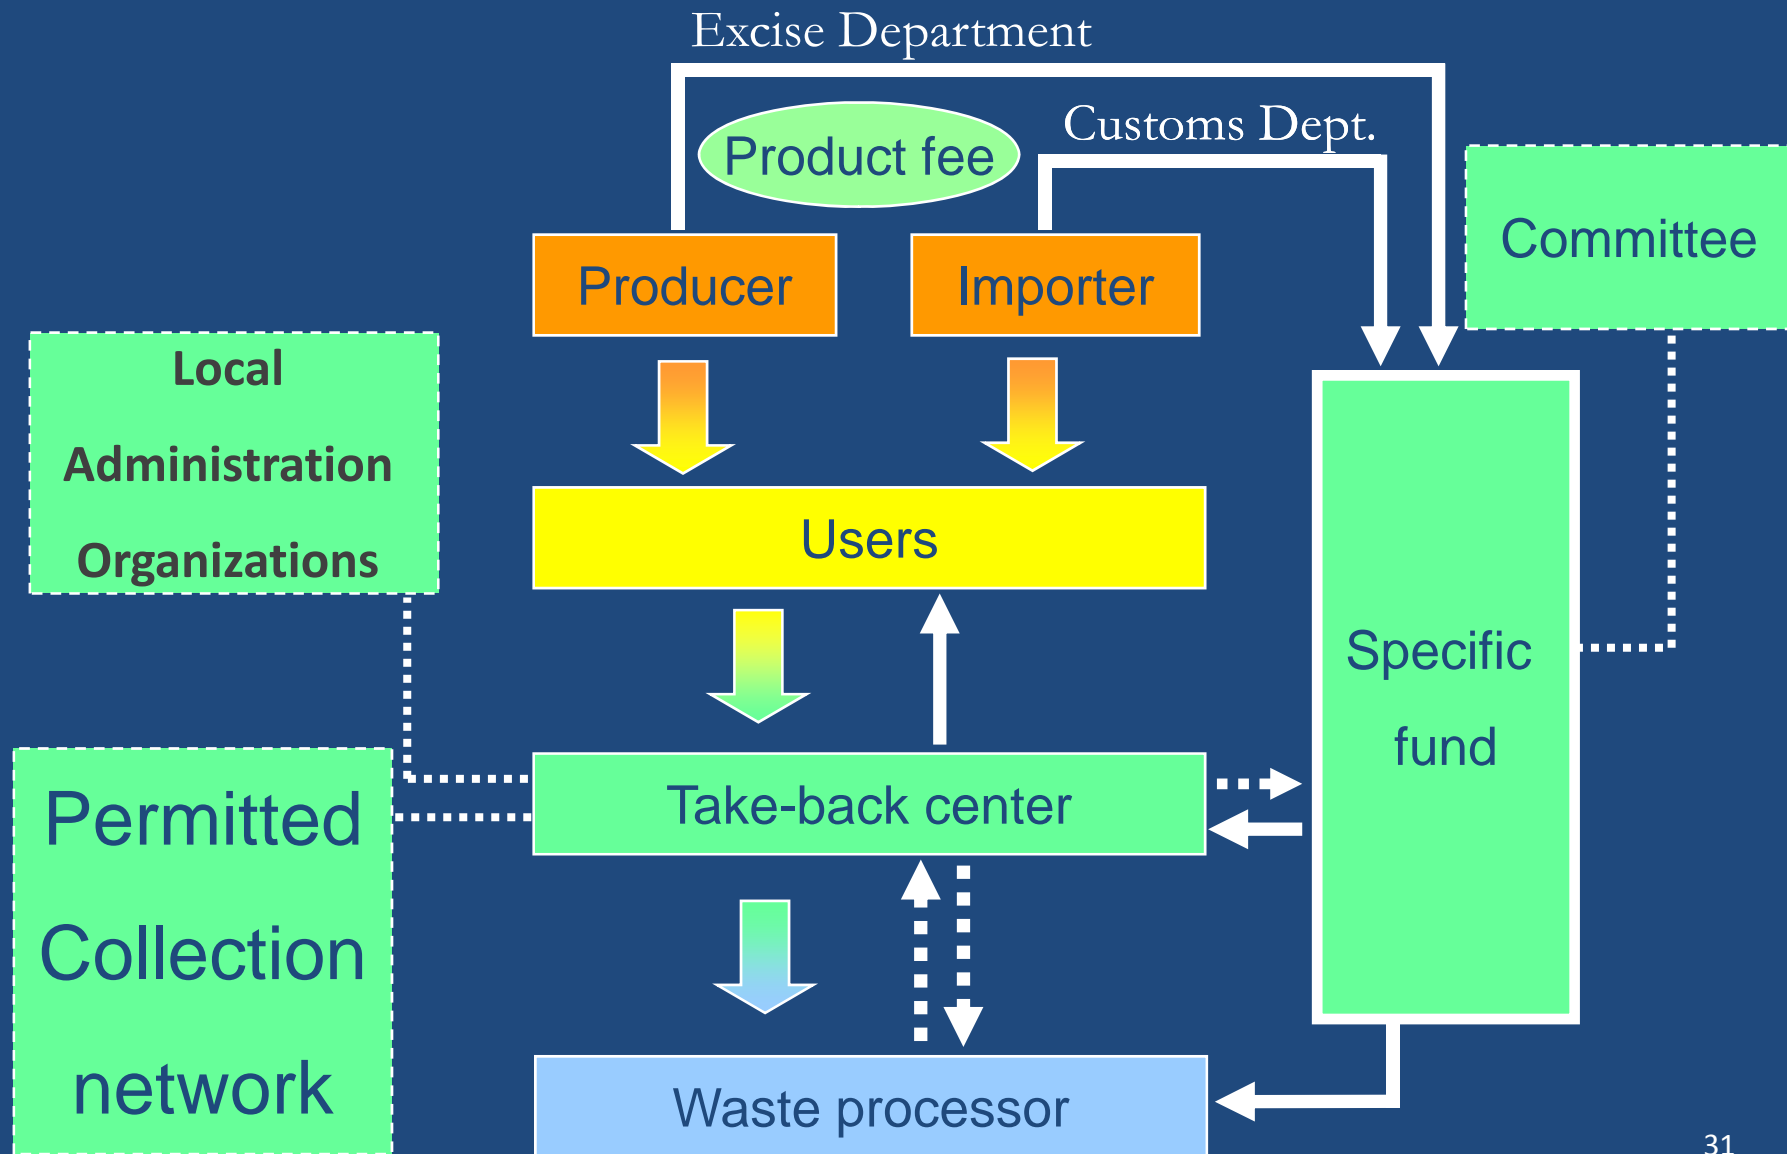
Excise Department

Product fee

Customs Dept.

Committee

Producer

Importer

Local

Administration

Organizations

Users

Specific

fund

Permitted

Collection

network

Take-back center

Waste processor

31